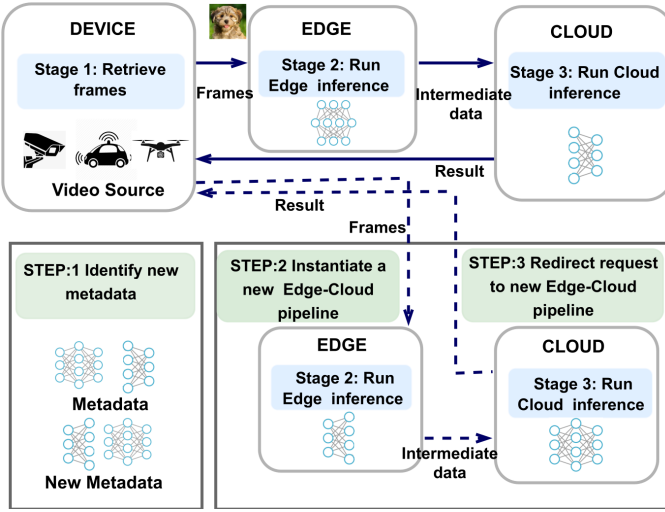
DEVICE

Stage 1: Retrieve frames

Video Source

Frames

EDGE

Stage 2: Run Edge inference

Intermediate data

CLOUD

Stage 3: Run Cloud inference

Result

Result

Frames

STEP:1 Identify new metadata

Metadata

New Metadata

STEP:2 Instantiate a new Edge-Cloud pipeline

STEP:3 Redirect request to new Edge-Cloud pipeline

EDGE

Stage 2: Run Edge inference

Intermediate data

CLOUD

Stage 3: Run Cloud inference